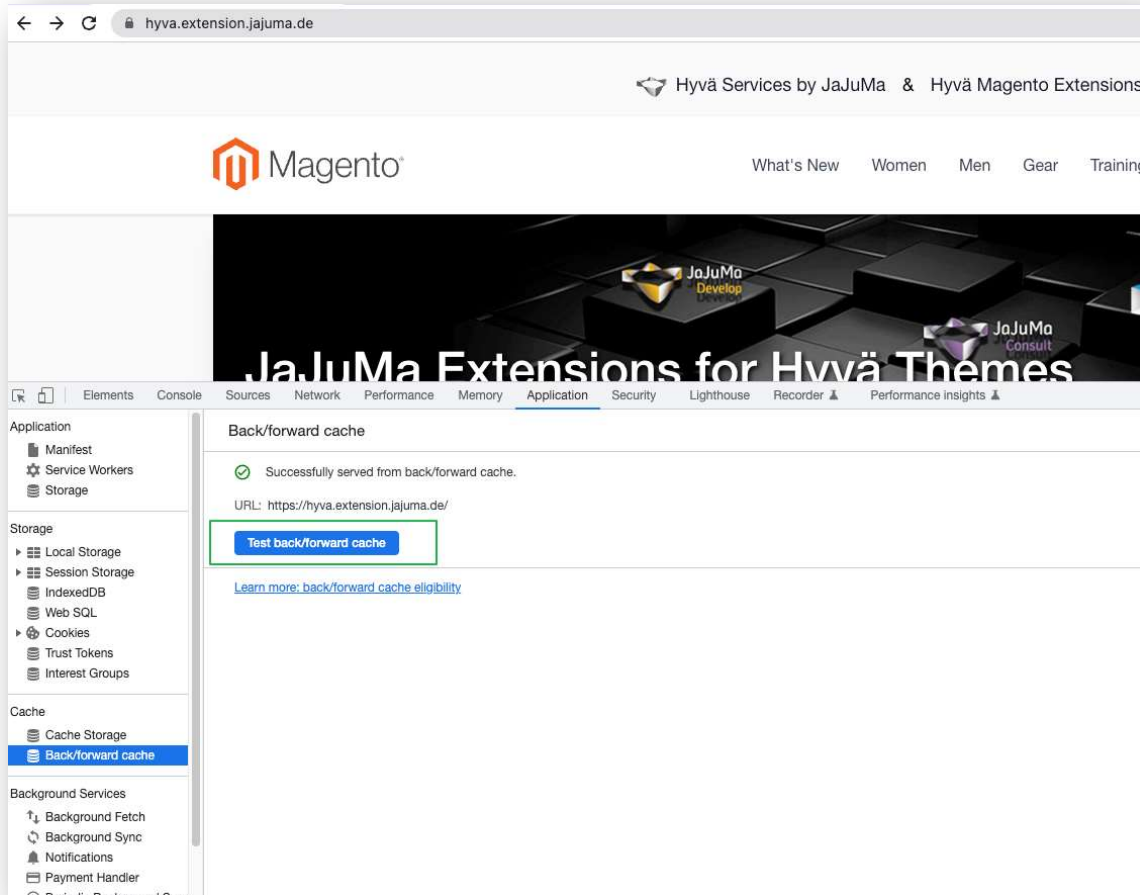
hyva.extension.jajuma.de

Hyvä Services by JaJuMa & Hyvä Magento Extensions

Magento

What's New Women Men Gear Training

JaJuMa Develop

JaJuMa Consult

JaJuMa Extensions for Hyvä Themes

Elements Console Sources Network Performance Memory Application Security Lighthouse Recorder Performance insights

Application
Manifest
Service Workers
Storage

Storage
Local Storage
Session Storage
IndexedDB
Web SQL
Cookies
Trust Tokens
Interest Groups

Cache
Cache Storage
Back/forward cache

Background Services
Background Fetch
Background Sync
Notifications
Payment Handler
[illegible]

Back/forward cache

Successfully served from back/forward cache.

URL: https://hyva.extension.jajuma.de/

Test back/forward cache

Learn more: back/forward cache eligibility